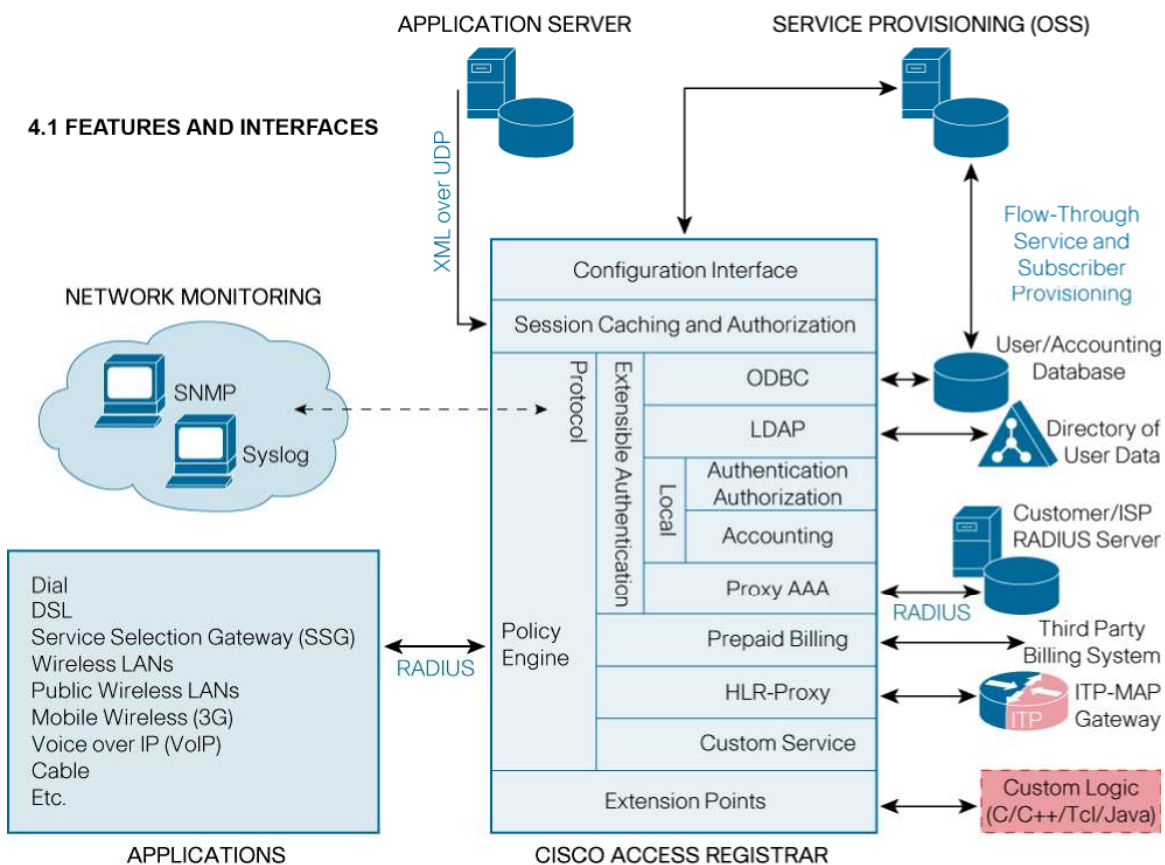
APPLICATION SERVER

SERVICE PROVISIONING (OSS)

4.1 FEATURES AND INTERFACES

XML over UDP

Flow-Through Service and Subscriber Provisioning

Configuration Interface

NETWORK MONITORING

Session Caching and Authorization

SNMP

Syslog

Protocol

Extensible Authentication

ODBC

User/Accounting Database

LDAP

Directory of User Data

Local

Authentication Authorization

Accounting

Customer/ISP RADIUS Server

Proxy AAA

RADIUS

Dial
DSL
Service Selection Gateway (SSG)
Wireless LANs
Public Wireless LANs
Mobile Wireless (3G)
Voice over IP (VoIP)
Cable
Etc.

RADIUS

Policy Engine

Prepaid Billing

Third Party Billing System

HLR-Proxy

ITP

ITP-MAP Gateway

Custom Service

Extension Points

Custom Logic (C/C++/Tcl/Java)

APPLICATIONS

CISCO ACCESS REGISTRAR